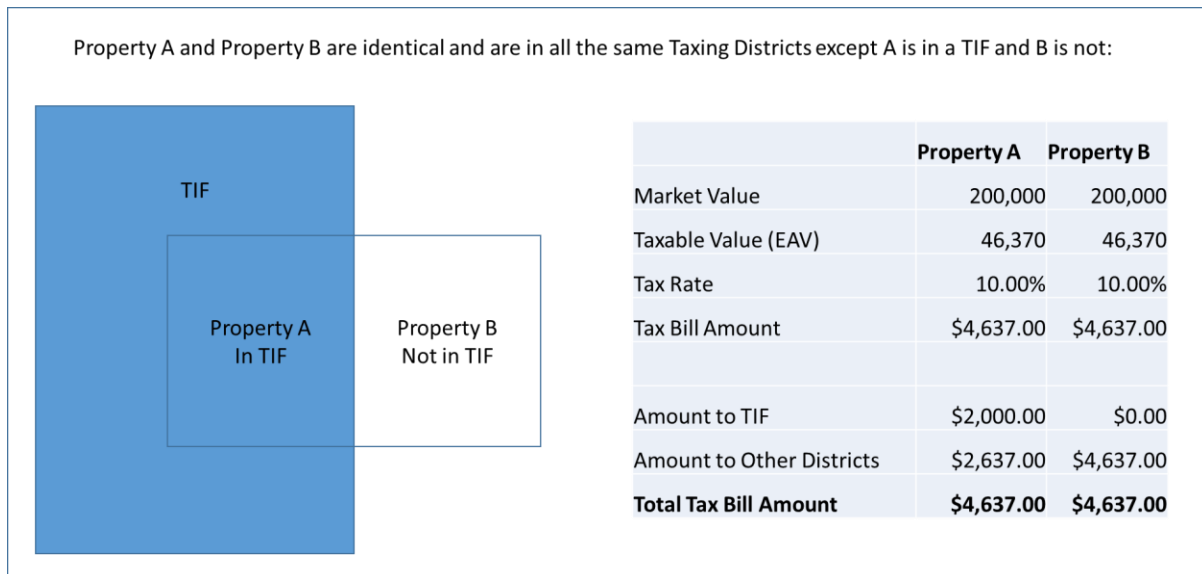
Property A and Property B are identical and are in all the same Taxing Districts except A is in a TIF and B is not:

TIF

Property A
In TIF

Property B
Not in TIF

| | Property A | Property B |
|---|---|---|
| Market Value | 200,000 | 200,000 |
| Taxable Value (EAV) | 46,370 | 46,370 |
| Tax Rate | 10.00% | 10.00% |
| Tax Bill Amount | \$4,637.00 | \$4,637.00 |
| | | |
| Amount to TIF | \$2,000.00 | \$0.00 |
| Amount to Other Districts | \$2,637.00 | \$4,637.00 |
| **Total Tax Bill Amount** | **\$4,637.00** | **\$4,637.00** |